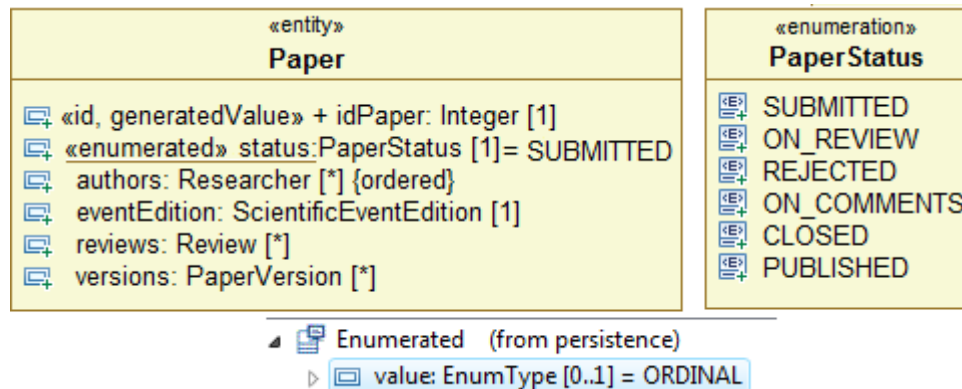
«entity»
Paper

«id, generatedValue» + idPaper: Integer [1]
«enumerated» status:PaperStatus [1]= SUBMITTED
authors: Researcher [*] {ordered}
eventEdition: ScientificEventEdition [1]
reviews: Review [*]
versions: PaperVersion [*]

«enumeration»
PaperStatus

SUBMITTED
ON_REVIEW
REJECTED
ON_COMMENTS
CLOSED
PUBLISHED

Enumerated (from persistence)
value: EnumType [0..1] = ORDINAL